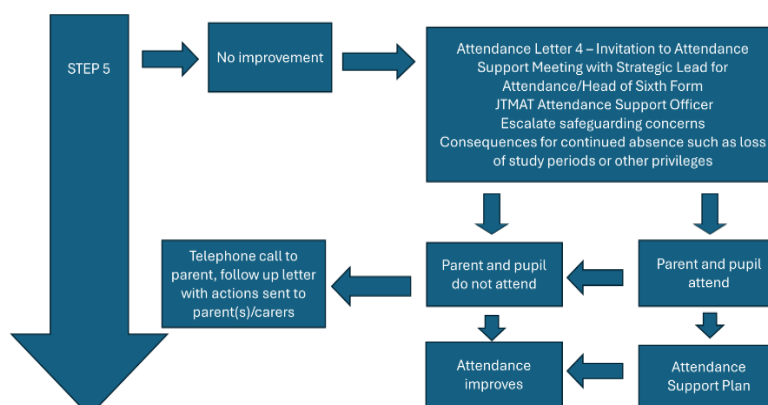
STEP 5

No improvement

Attendance Letter 4 – Invitation to Attendance Support Meeting with Strategic Lead for Attendance/Head of Sixth Form
JTMAT Attendance Support Officer
Escalate safeguarding concerns
Consequences for continued absence such as loss of study periods or other privileges

Telephone call to parent, follow up letter with actions sent to parent(s)/carers

Parent and pupil do not attend

Parent and pupil attend

Attendance improves

Attendance Support Plan